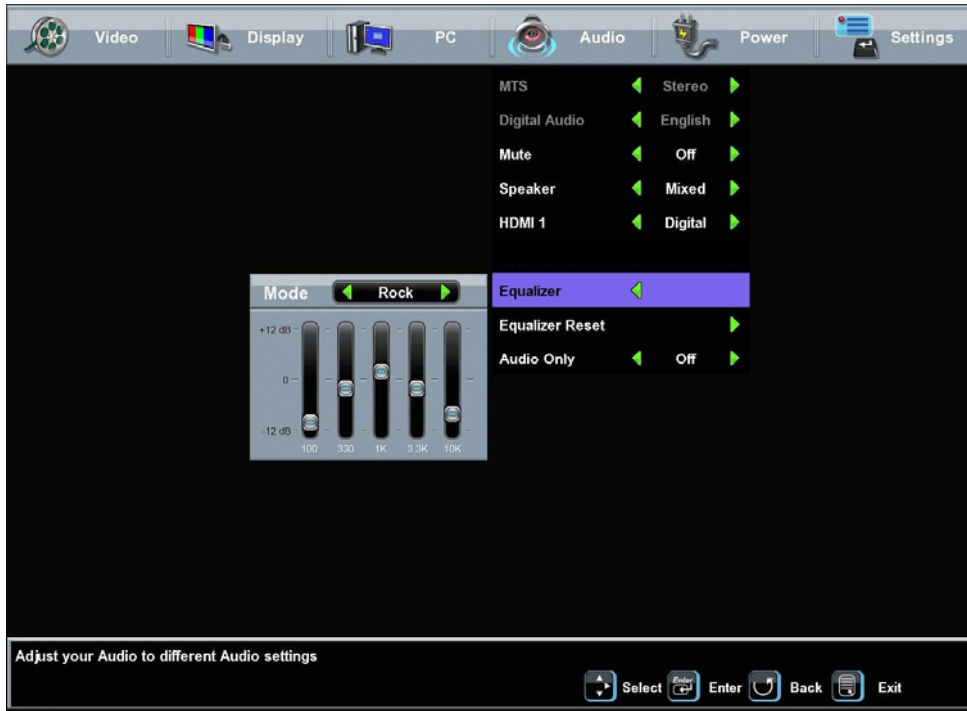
Video Display PC Audio Power Settings

MTS Stereo
Digital Audio English
Mute Off
Speaker Mixed
HDMI 1 Digital

Mode Rock

+12 dB
0
-12 dB
100 330 1K 3.3K 10K

Equalizer
Equalizer Reset
Audio Only Off

Adjust your Audio to different Audio settings

Select Enter Enter Back Exit